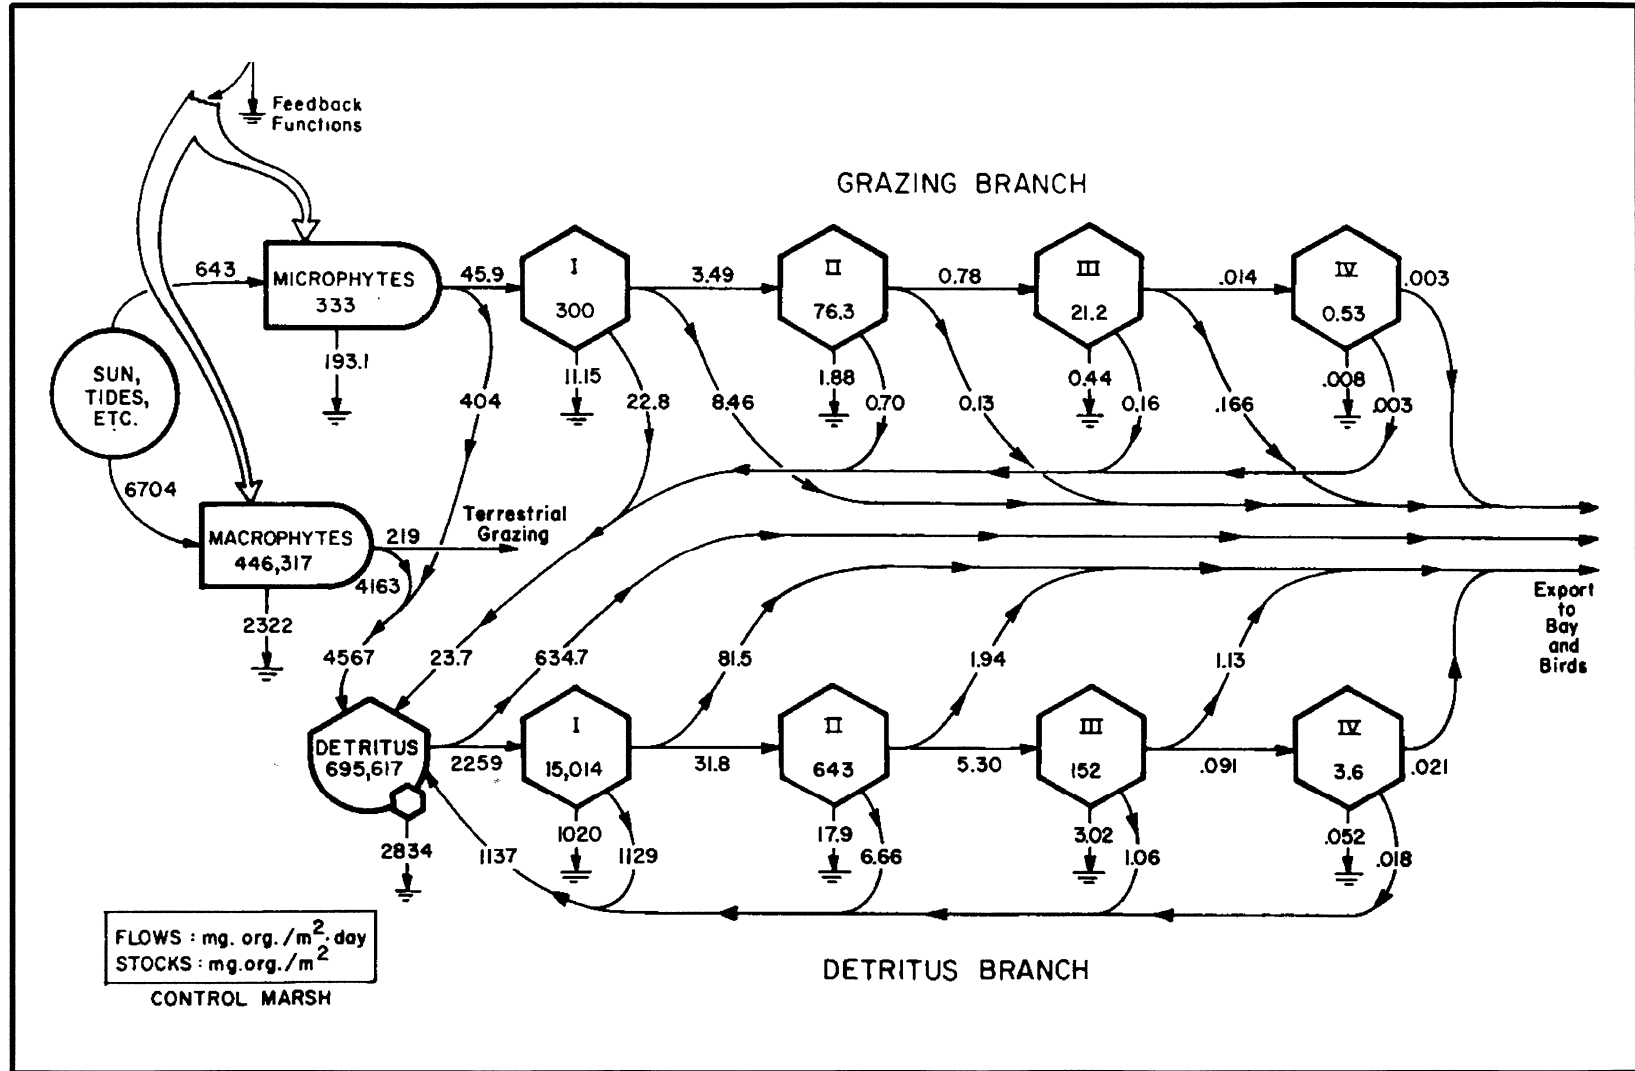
Feedback Functions

GRAZING BRANCH

643

MICROPHYTES 333

45.9

I 300

3.49

II 76.3

0.78

III 21.2

.014

IV 0.53

.003

193.1

SUN, TIDES, ETC.

404

11.15

22.8

8.46

1.88

0.70

0.13

0.44

0.16

.166

.008

.003

6704

MACROPHYTES 446,317

219

Terrestrial Grazing

4163

2322

4567

23.7

634.7

81.5

1.94

1.13

Export to Bay and Birds

DETRITUS 695,617

2259

I 15,014

31.8

II 643

5.30

III 152

.091

IV 3.6

.021

2834

1137

1020

1129

17.9

6.66

3.02

1.06

.052

.018

FLOWS : mg. org. / $m^2$. day
STOCKS : mg. org. / $m^2$

CONTROL MARSH

DETRITUS BRANCH